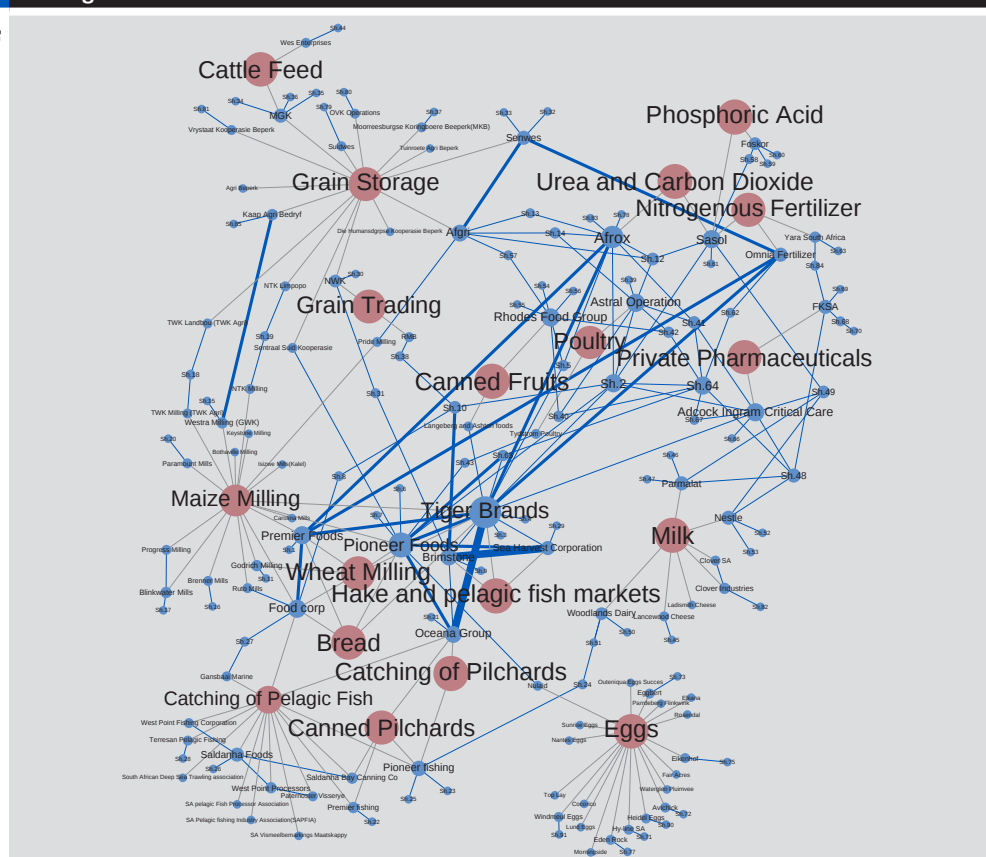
Sh.44
Wes Enterprises
Cattle Feed
Sh.41 Sh.34 Sh.36 Sh.35 Sh.30
MGK
Sh.29
OVK Operations
Sh.37
Sh.33 Sh.32
Vrystaat Kooperasie Beperk
Moorreesburgse Koringboere Beperk(MKB)
Phosphoric Acid
Senwes
Suidwes
Tuinroete Agri Beperk
Foskor
Sh.39 Sh.60 Sh.59
Grain Storage
Urea and Carbon Dioxide
Agri Beperk
Nitrogenous Fertilizer
Kaap Agri Bedryf
Sh.45
Die Humansdorpse Kooperasie Beperk
Afgri
Sh.13
Sh.63 Sh.15
Sh.14
Afrox
Sasol
Yara South Africa
Omnia Fertilizer
Sh.43
Sh.57
Sh.12
Sh.61
Sh.64
Sh.50
NWK
NTK Limpopo
Grain Trading
Sh.54 Sh.56
Sh.69
Astral Operation
FKSA
Sh.49
TWK Landbou (TWK Agri)
Sh.55
Rhodes Food Group
Sh.62
Sh.68
Sh.70
Sh.39
RMB
Sentraal Suid Kooperasie
Pride Milling
Sh.42
Sh.41
Sh.38
Poultry
Private Pharmaceuticals
Sh.18
Sh.5
Canned Fruits
Sh.2
Sh.64
Sh.49
NTK Milling
Sh.31
Sh.35
TWK Milling (TWK Agri)
Westra Milling (GWK)
Sh.10
Adcock Ingram Critical Care
Sh.40
Sh.67
Keystone Milling
Langeberg and Ashton foods
Sh.20
Tydstroom Poultry
Sh.66
Bothaville Milling
Paramount Mills
Isizwe Mills(Kalel)
Sh.43
Sh.67
Sh.46
Sh.47
Parmalat
Sh.48
Sh.6
Maize Milling
Sh.8
Sh.7
Tiger Brands
Nestle
Carolina Mills
Sh.29
Sh.52
Premier Foods
Sh.3
Milk
Pioneer Foods
Sea Harvest Corporation
Sh.53
Sh.1
Progress Milling
Brimstone
Clover SA
Sh.2b
Godrich Milling
Wheat Milling
Brenner Mills
Sh.11
Clover Industries
Blinkwater Mills
Ruto Mills
Hake and pelagic fish markets
Sh.17
Sh.16
Food corp
Ladismith Cheese
Sh.51
Woodlands Dairy
Sh.22
Lancewood Cheese
Sh.30
Sh.27
Bread
Oceana Group
Sh.65
Sh.21
Catching of Pilchards
Gansbaai Marine
Oudtshoorn Eggs Succes
Sh.73
Nulaid
Sh.24
Eggbert
Catching of Pelagic Fish
Pamdeberg Flinkevok
Eikala
Rosendal
West Point Fishing Corporation
Sunrise Eggs
Terresan Pelagic Fishing
Canned Pilchards
Nambe Eggs
Eggs
Sh.28
Saldanha Foods
Elkasnof
Sh.75
Sh.26
Pioneer fishing
South African Deep Sea Trawling association
Saldanha Bay Canning Co
Fair Acres
West Point Processors
Sh.23
Waterdal Pluimvee
Paternoster Visserye
Top Lay
SA pelagic Fish Processor Association
Sh.25
Avichick
Premier fishing
Coonco
Sh.72
Windmeul Eggs
Heidel Eggs
SA Pelagic fishing Industry Association(SAPFIA)
Sh.32
Sh.80
Lund Eggs
Hy-line SA
Sh.71
Sh.81
SA Visseelbemarkings Maatskappy
Eden Rock
Morningside
Sh.77